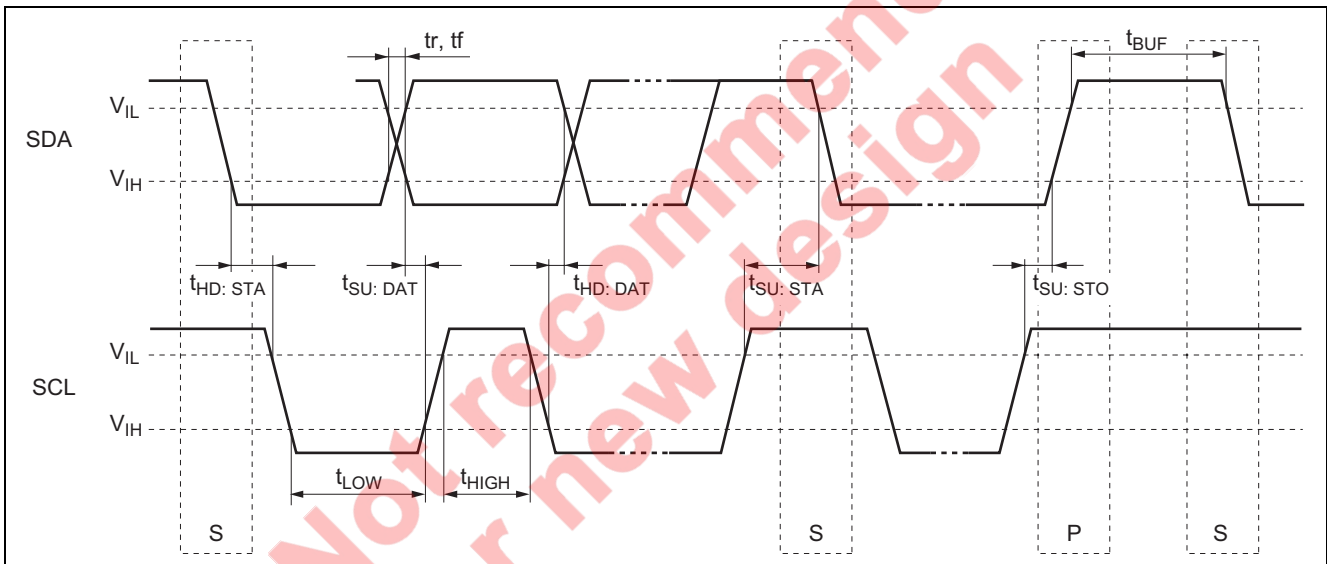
tr, tf

$t_{BUF}$

$V_{IL}$

SDA

$V_{IH}$

$t_{HD: STA}$ $t_{SU: DAT}$ $t_{HD: DAT}$ $t_{SU: STA}$ $t_{SU: STO}$

$V_{IL}$

SCL

$V_{IH}$

$t_{LOW}$ $t_{HIGH}$

S S P S

Not recommended for new design